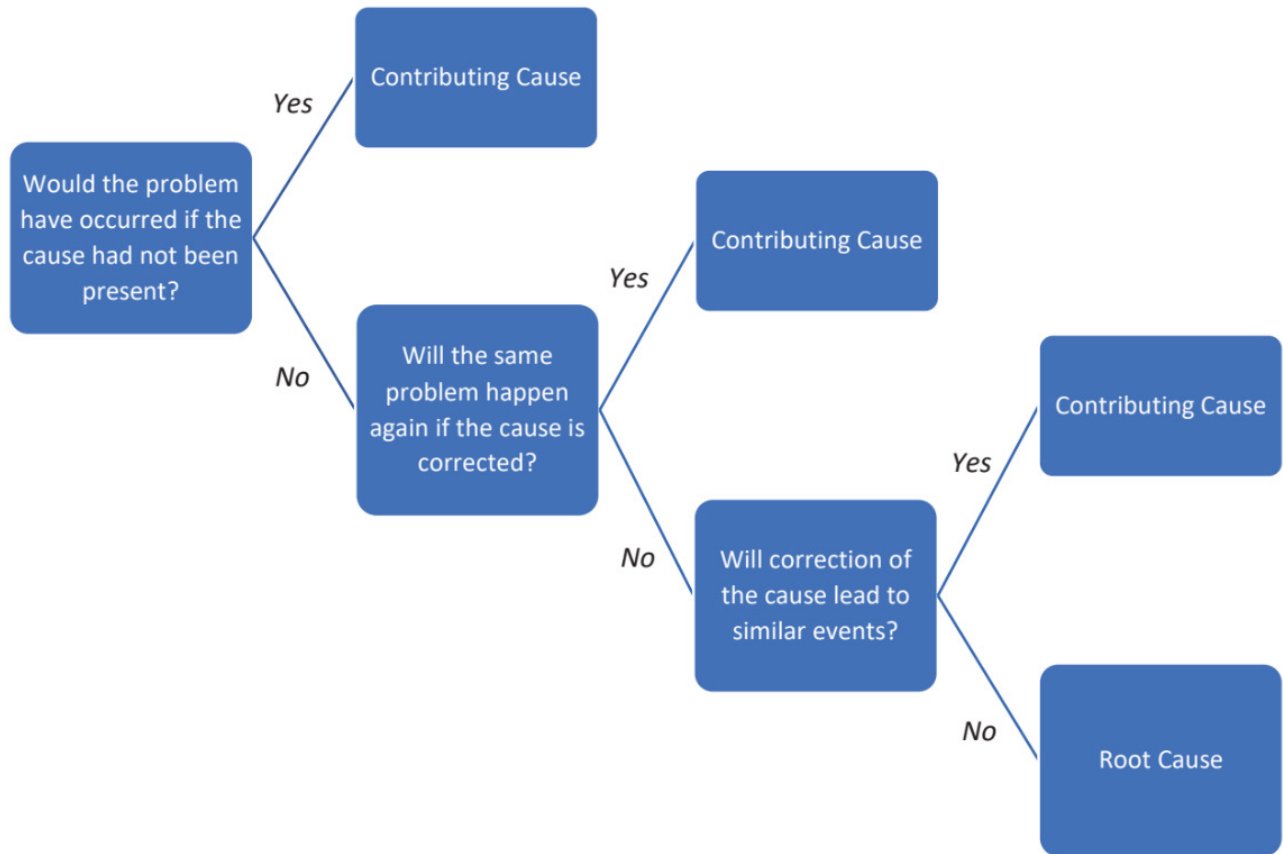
Would the problem have occurred if the cause had not been present?

Yes

Contributing Cause

No

Will the same problem happen again if the cause is corrected?

Yes

Contributing Cause

No

Will correction of the cause lead to similar events?

Yes

Contributing Cause

No

Root Cause